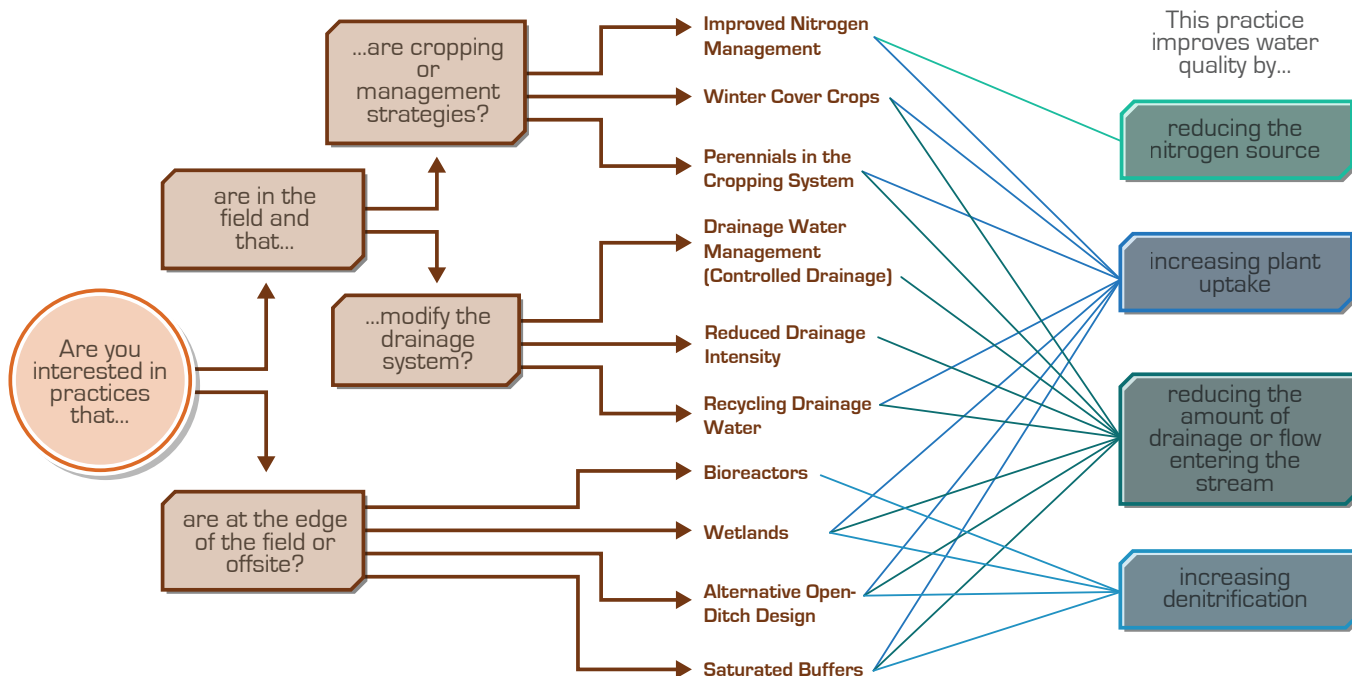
Are you interested in practices that...

are in the field and that...

...are cropping or management strategies?

...modify the drainage system?

are at the edge of the field or offsite?

Improved Nitrogen Management

Winter Cover Crops

Perennials in the Cropping System

Drainage Water Management (Controlled Drainage)

Reduced Drainage Intensity

Recycling Drainage Water

Bioreactors

Wetlands

Alternative Open-Ditch Design

Saturated Buffers

This practice improves water quality by...

reducing the nitrogen source

increasing plant uptake

reducing the amount of drainage or flow entering the stream

increasing denitrification